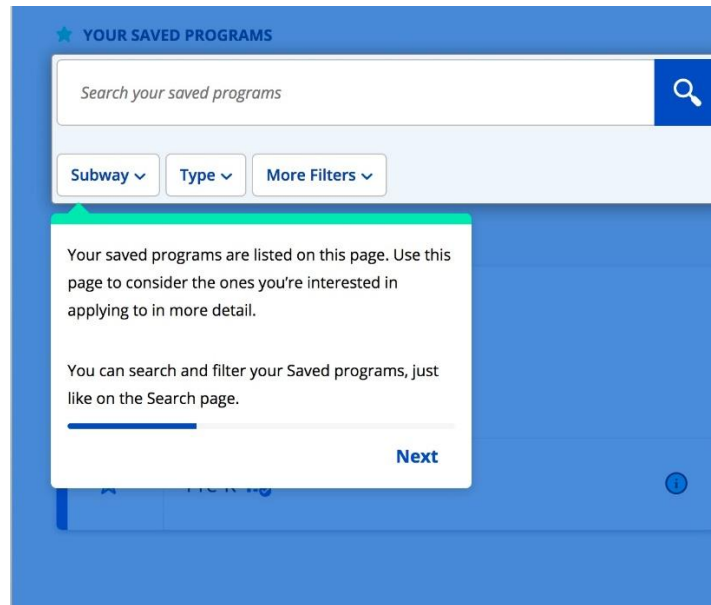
YOUR SAVED PROGRAMS

Search your saved programs

Subway ⌄ Type ⌄ More Filters ⌄

Your saved programs are listed on this page. Use this page to consider the ones you're interested in applying to in more detail.

You can search and filter your Saved programs, just like on the Search page.

Next

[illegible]